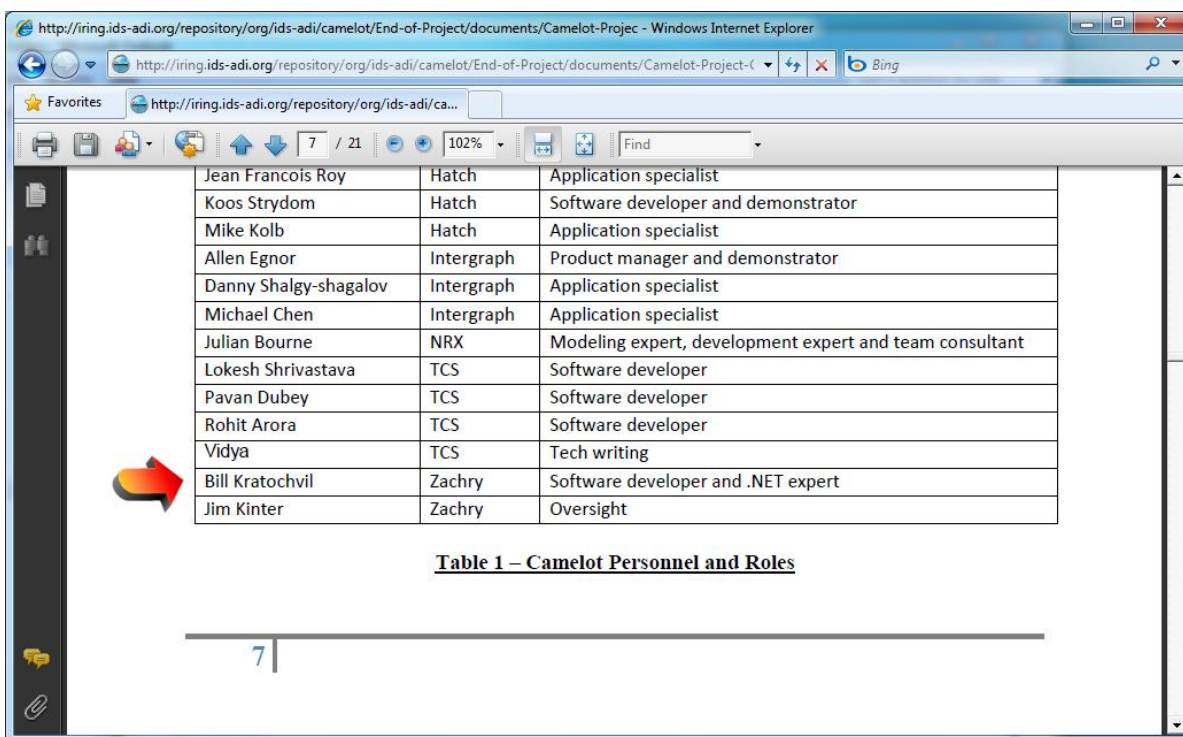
http://iring.ids-adi.org/repository/org/ids-adi/camelot/End-of-Project/documents/Camelot-Projec - Windows Internet Explorer

http://iring.ids-adi.org/repository/org/ids-adi/camelot/End-of-Project/documents/Camelot-Project-(

Bing

Favorites

http://iring.ids-adi.org/repository/org/ids-adi/ca...

7 / 21

102%

Find

| | | |
|---|---|---|
| Jean Francois Roy | Hatch | Application specialist |
| Koos Strydom | Hatch | Software developer and demonstrator |
| Mike Kolb | Hatch | Application specialist |
| Allen Egnor | Intergraph | Product manager and demonstrator |
| Danny Shalgy-shagalov | Intergraph | Application specialist |
| Michael Chen | Intergraph | Application specialist |
| Julian Bourne | NRX | Modeling expert, development expert and team consultant |
| Lokesh Shrivastava | TCS | Software developer |
| Pavan Dubey | TCS | Software developer |
| Rohit Arora | TCS | Software developer |
| Vidya | TCS | Tech writing |
| Bill Kratochvil | Zachry | Software developer and .NET expert |
| Jim Kinter | Zachry | Oversight |

Table 1 – Camelot Personnel and Roles

7